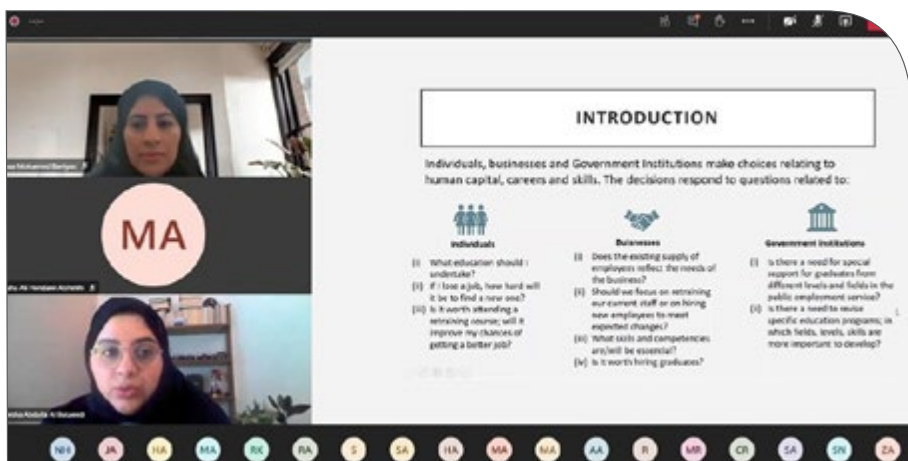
MA

INTRODUCTION

Individuals, businesses and Government Institutions make choices relating to human capital, careers and skills. The decisions respond to questions related to:

Individuals

(i) What education should I undertake?
(ii) If I lose a job, how hard will it be to find a new one?
(iii) Is it worth attending a retraining course; will it improve my chances of getting a better job?

Businesses

(i) Does the existing supply of employees reflect the needs of the business?
(ii) Should we focus on retraining our current staff or on hiring new employees to meet expected changes?
(iii) What skills and competencies are/will be essential?
(iv) Is it worth hiring graduates?

Government Institutions

(i) Is there a need for special support for graduates from different levels and fields in the public employment service?
(ii) Is there a need to revise specific education programs; in which fields, levels, skills are more important to develop?

NH JA HA MA RK RA S SA HA MA MA AA R MB CR SA SN ZA